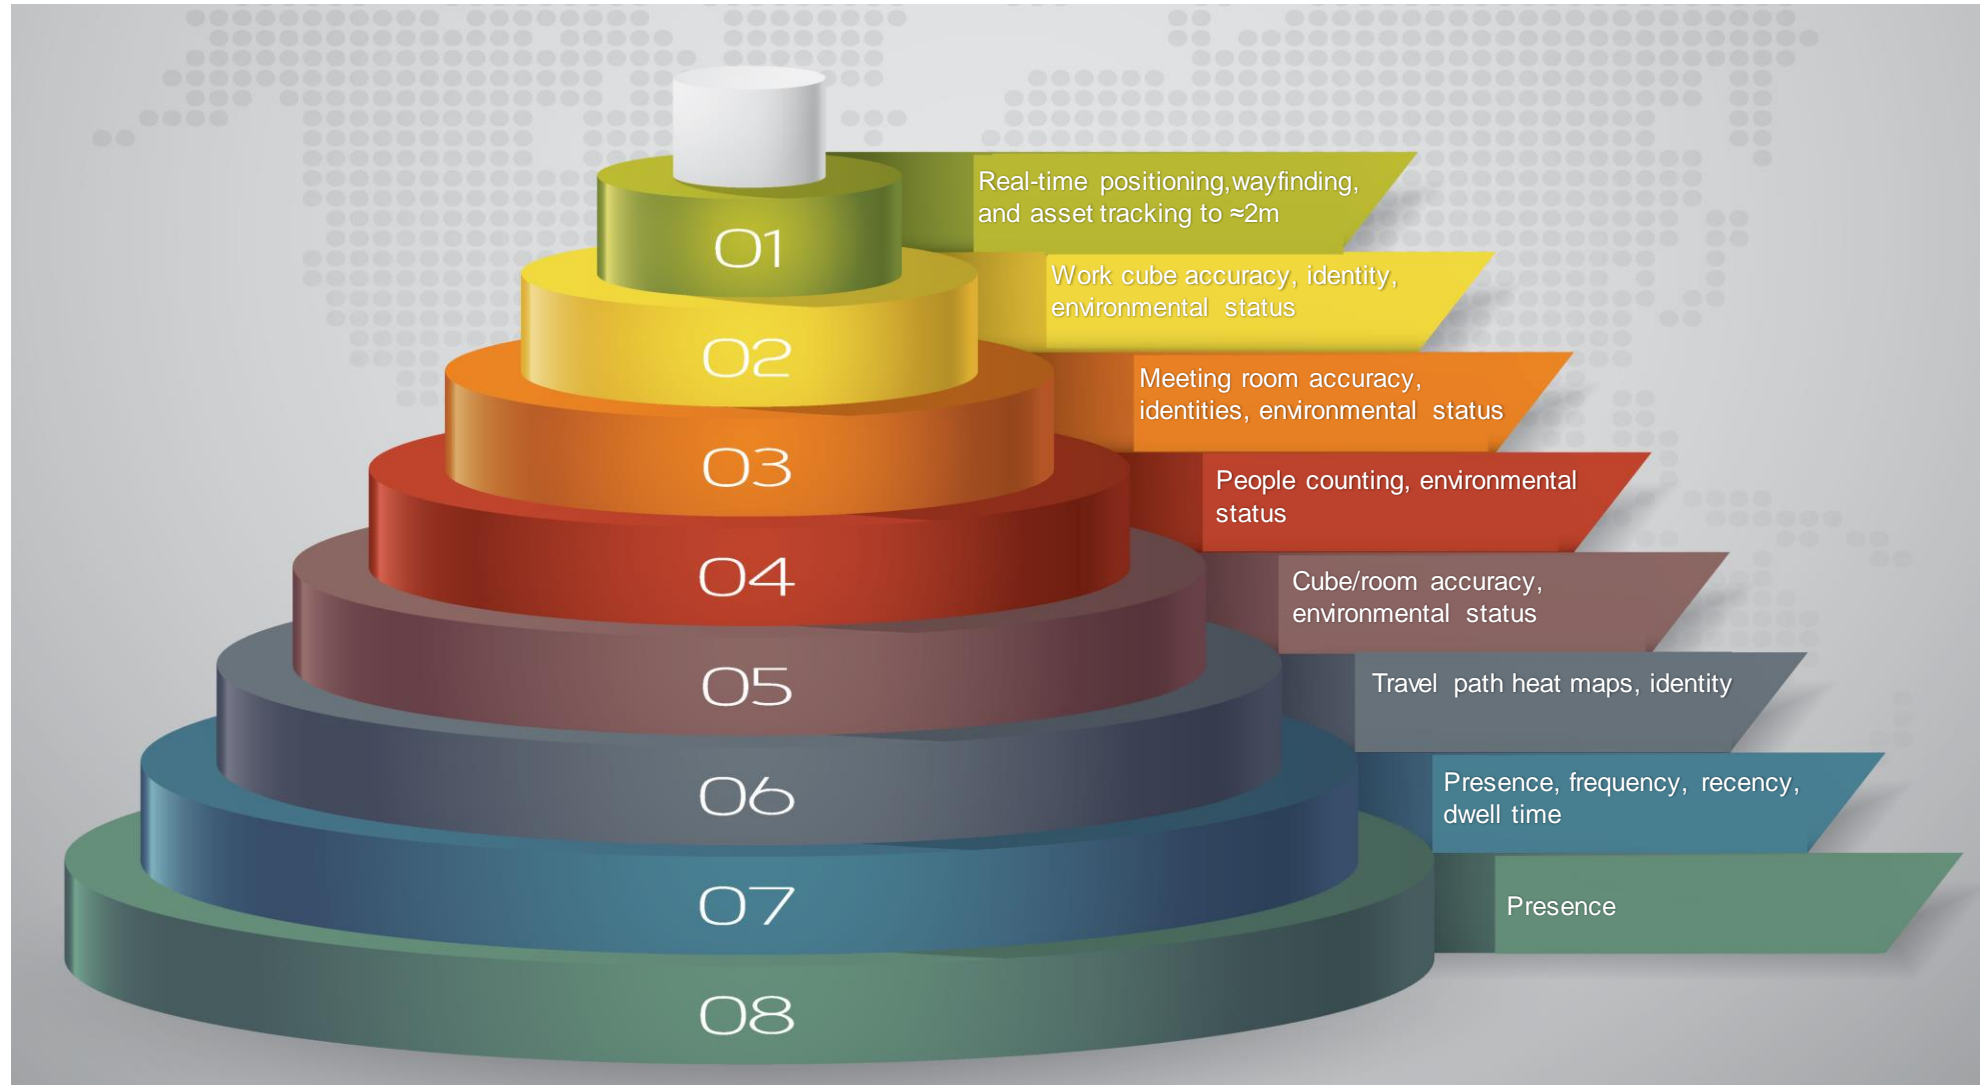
01

Real-time positioning,wayfinding, and asset tracking to ≈2m

02

Work cube accuracy, identity, environmental status

03

Meeting room accuracy, identities, environmental status

04

People counting, environmental status

05

Cube/room accuracy, environmental status

06

Travel path heat maps, identity

07

Presence, frequency, recency, dwell time

08

Presence